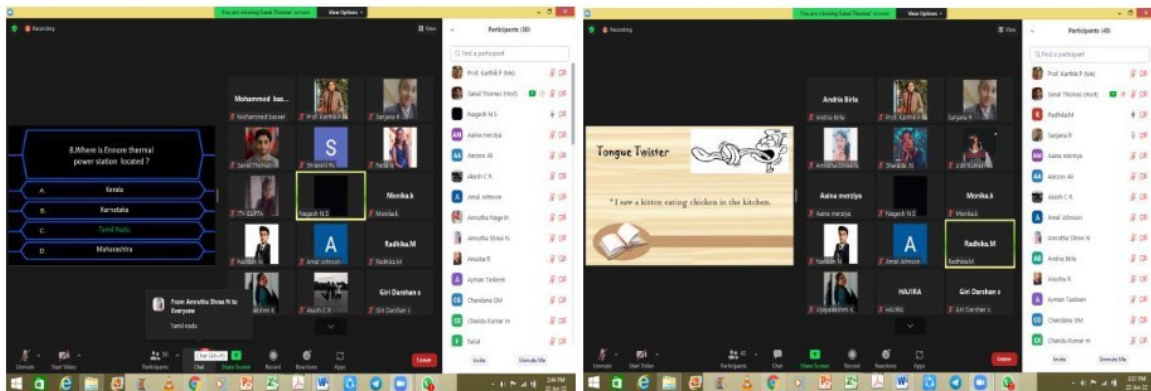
You are viewing Sanal Thomas' screen View Options

Recording

View

Participants (50)

Find a participant

Prof. Karthik P (Me)
Sanal Thomas (Host)
Nagesh N S
Aaina merziya
Aarzoo Ali
Akash C R
Amal Johnson
Amrutha Nagesh
Amrutha Shree N
Anusha R
Ayman Taskeen
Chandana Ghv
Chandu Kumar m
Faisal

Invite Unmute Me

Mohammed bas...
Mohammed basver
Prof. Karthik P
Sanjana R
Sanal Thomas
S
Shravani
Nagesh N S
Monika.k
Monika.k
A
Amal Johnson
Radhika.M
Radhika.M
Giri Darshan s
Akash C R
Giri Darshan s

8.Where is Ennore thermal power station located ?

A. Kerala
B. Karnataka
C. Tamil Nadu
D. Maharashtra

From Amrutha Shree N to Everyone
Tamil nadu

Unmute Start Video Participants Chat Share Screen Record Reactions Apps Leave

You are viewing Sanal Thomas' screen View Options

Recording

View

Participants (49)

Find a participant

Prof. Karthik P (Me)
Sanal Thomas (Host)
Radhika.M
Sanjana R
Aaina merziya
Aarzoo Ali
Akash C R
Amal Johnson
Amrutha Shree N
Andria Birla
Anusha R
Ayman Taskeen
Chandana Ghv
Chandu Kumar m

Invite Unmute Me

Andria Birla
Andria Birla
Prof. Karthik P
Sanjana R
Amrutha Shree
Shankar
Aaina merziya
Aaina merziya
Nagesh N S
Monika.k
Monika.k
A
Amal Johnson
Radhika.M
Radhika.M
HAJIRA
HAJIRA
Giri Darshan s
Giri Darshan s

Tongue Twister

" I saw a kitten eating chicken in the kitchen.

Unmute Start Video Participants Chat Share Screen Record Reactions Apps Leave

2:44 PM
2:57 PM